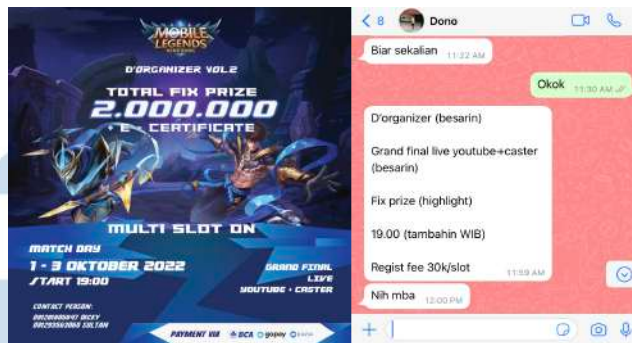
MOBILE LEGENDS

D'ORGANIZER VOL.2

TOTAL FIX PRIZE
2.000.000
+ E - CERTIFICATE

MULTI SLOT ON

MATCH DAY
1 - 3 OKTOBER 2022
START 19:00

GRAND FINAL
LIVE
YOUTUBE + CASTER

CONTACT PERSON:
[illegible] RICKY
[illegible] SULTAN

PAYMENT VIA BCA gopay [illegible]

< 8 Dono

Biar sekalian 11.22 AM

Okok 11.30 AM

D'organizer (besarin)

Grand final live youtube+caster (besarin)

Fix prize (highlight)

19.00 (tambahin WIB)

Regist fee 30k/slot 11.59 AM

Nih mba 12.00 PM

+